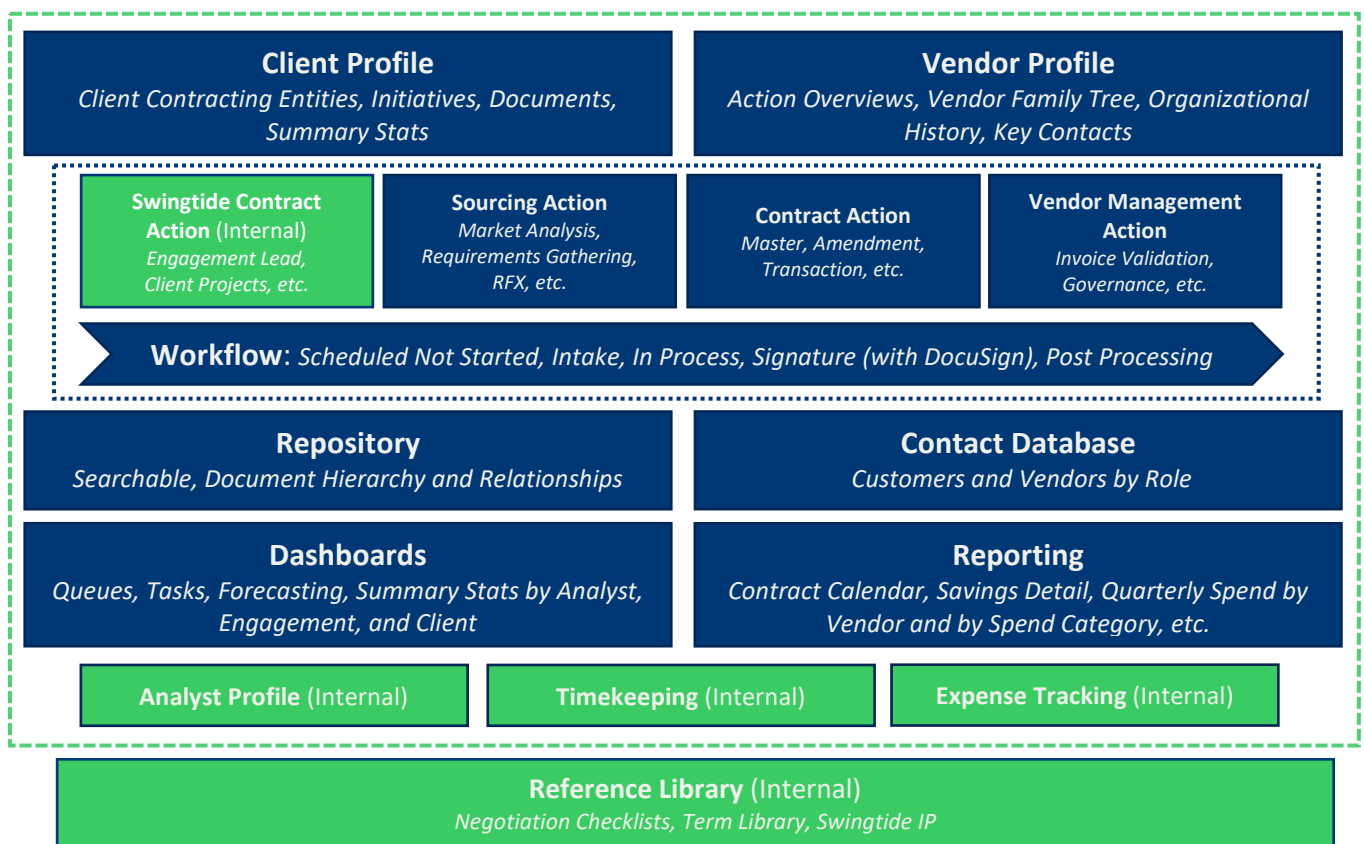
**Client Profile**
*Client Contracting Entities, Initiatives, Documents, Summary Stats*

**Vendor Profile**
*Action Overviews, Vendor Family Tree, Organizational History, Key Contacts*

**Swingtide Contract Action** (Internal)
*Engagement Lead, Client Projects, etc.*

**Sourcing Action**
*Market Analysis, Requirements Gathering, RFX, etc.*

**Contract Action**
*Master, Amendment, Transaction, etc.*

**Vendor Management Action**
*Invoice Validation, Governance, etc.*

**Workflow**: *Scheduled Not Started, Intake, In Process, Signature (with DocuSign), Post Processing*

**Repository**
*Searchable, Document Hierarchy and Relationships*

**Contact Database**
*Customers and Vendors by Role*

**Dashboards**
*Queues, Tasks, Forecasting, Summary Stats by Analyst, Engagement, and Client*

**Reporting**
*Contract Calendar, Savings Detail, Quarterly Spend by Vendor and by Spend Category, etc.*

**Analyst Profile** (Internal)

**Timekeeping** (Internal)

**Expense Tracking** (Internal)

**Reference Library** (Internal)
*Negotiation Checklists, Term Library, Swingtide IP*